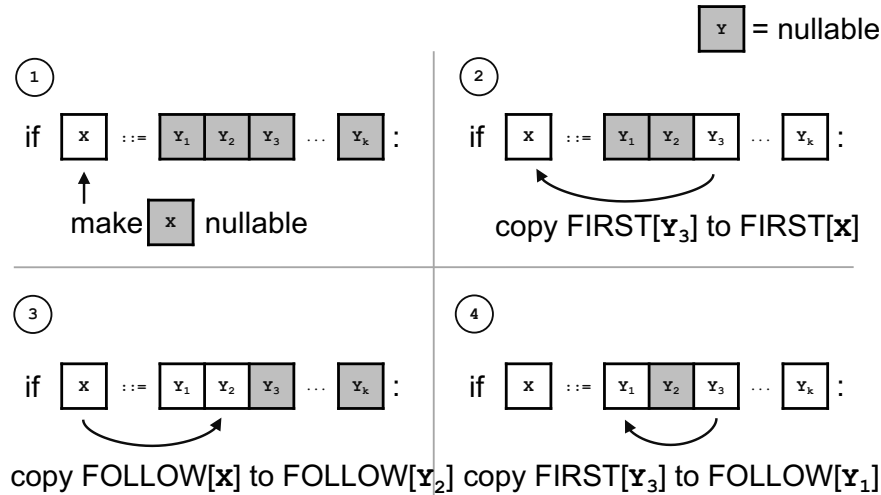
$Y$ = nullable

1

if $X$ ::= $Y_1$ $Y_2$ $Y_3$ … $Y_k$ :

make $X$ nullable

2

if $X$ ::= $Y_1$ $Y_2$ $Y_3$ … $Y_k$ :

copy FIRST[$Y_3$] to FIRST[$X$]

3

if $X$ ::= $Y_1$ $Y_2$ $Y_3$ … $Y_k$ :

copy FOLLOW[$X$] to FOLLOW[$Y_2$]

4

if $X$ ::= $Y_1$ $Y_2$ $Y_3$ … $Y_k$ :

copy FIRST[$Y_3$] to FOLLOW[$Y_1$]